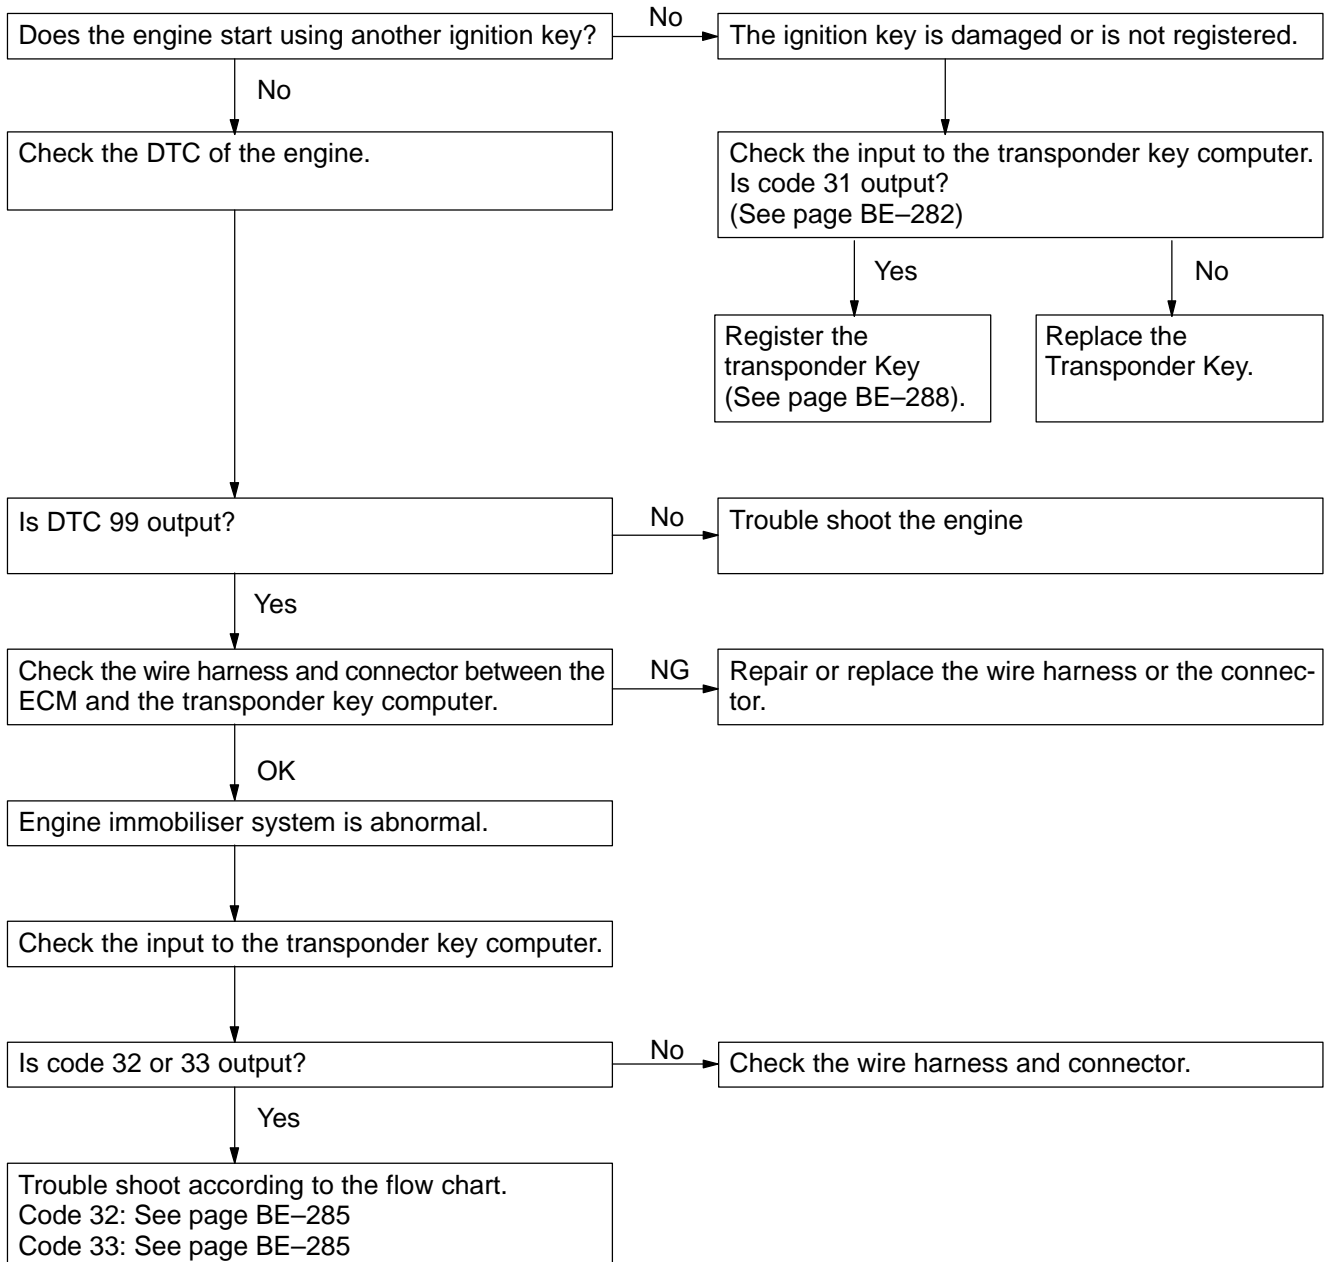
Does the engine start using another ignition key?

No

The ignition key is damaged or is not registered.

Check the input to the transponder key computer. Is code 31 output? (See page BE–282)

Yes

No

Register the transponder Key (See page BE–288).

Replace the Transponder Key.

No

Check the DTC of the engine.

Is DTC 99 output?

No

Trouble shoot the engine

Yes

Check the wire harness and connector between the ECM and the transponder key computer.

NG

Repair or replace the wire harness or the connector.

OK

Engine immobiliser system is abnormal.

Check the input to the transponder key computer.

Is code 32 or 33 output?

No

Check the wire harness and connector.

Yes

Trouble shoot according to the flow chart.
Code 32: See page BE–285
Code 33: See page BE–285